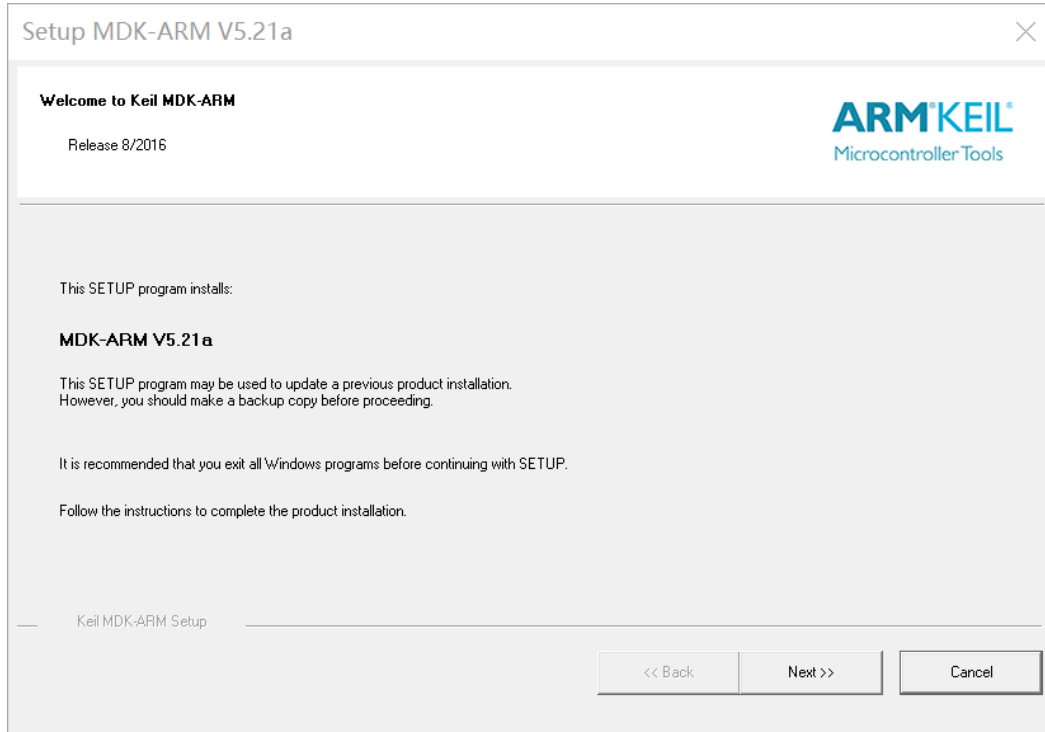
Setup MDK-ARM V5.21a

Welcome to Keil MDK-ARM

Release 8/2016

ARM KEIL
Microcontroller Tools

This SETUP program installs:

MDK-ARM V5.21a

This SETUP program may be used to update a previous product installation.
However, you should make a backup copy before proceeding.

It is recommended that you exit all Windows programs before continuing with SETUP.

Follow the instructions to complete the product installation.

Keil MDK-ARM Setup

<< Back

Next >>

Cancel